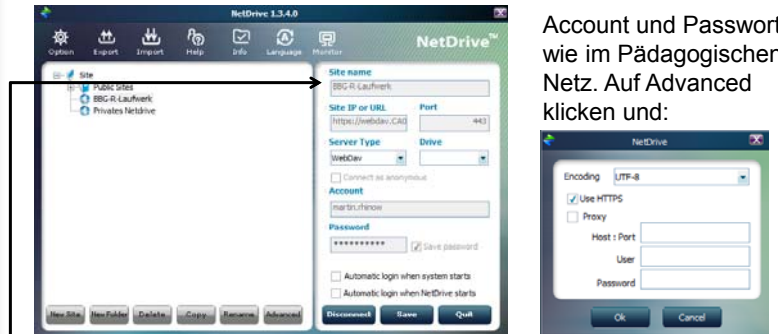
NetDrive 1.3.4.0

Option Export Import Help Info Language Monitor

NetDrive™

Site
Public Sites
BBG-R-Laufwerk
Privates Netdrive

Site name
BBG-R-Laufwerk

Site IP or URL
https://webdav.CAD

Port
443

Server Type
WebDav

Drive

Connect as anonymous

Account
martin.rhinow

Password
**********

Save password

Automatic login when system starts

Automatic login when NetDrive starts

New Site New Folder Delete Copy Rename Advanced

Disconnect Save Quit

Account und Passwort wie im Pädagogischen Netz. Auf Advanced klicken und:

NetDrive

Encoding UTF-8

Use HTTPS

Proxy

Host : Port

User

Password

Ok Cancel